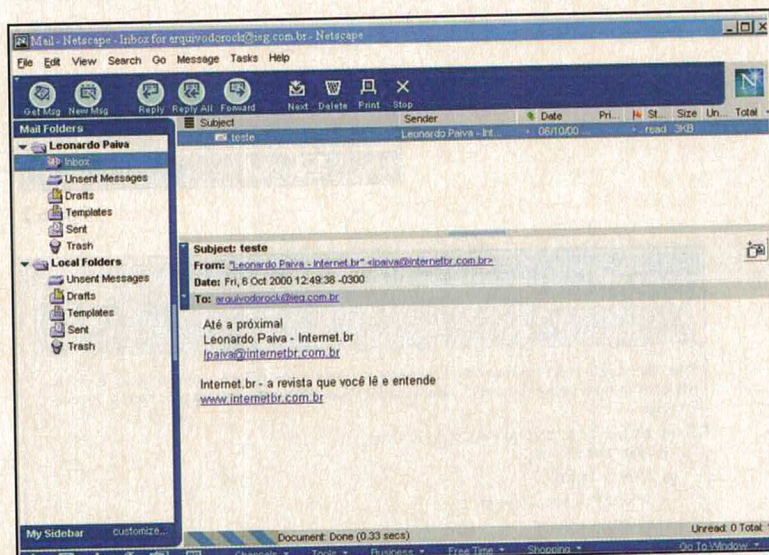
Mail - Netscape - Inbox for arquivodorock@ieg.com.br - Netscape

File Edit View Search Go Message Tasks Help

Get Msg New Msg Reply Reply All Forward Next Delete Print Stop

Mail Folders

Leonardo Paiva
Inbox
Unsent Messages
Drafts
Templates
Sent
Trash
Local Folders
Unsent Messages
Drafts
Templates
Sent
Trash

| Subject | Sender | Date | Pri... | St... | Size | Un... | Total |
|---|---|---|---|---|---|---|---|
| teste | Leonardo Paiva - Int... | 06/10/00 ... | | read | 3KB | | |

Subject: teste
From: "Leonardo Paiva - Internet.br" <lpaiva@internetbr.com.br>
Date: Fri, 6 Oct 2000 12:49:38 -0300
To: arquivodorock@ieg.com.br

Até a próxima!
Leonardo Paiva - Internet.br
lpaiva@internetbr.com.br

Internet.br - a revista que você lê e entende
www.internetbr.com.br

My Sidebar customize...

Document: Done (0.33 secs)

Unread: 0 Total: 1

Channels Tools Business Free Time Shopping Go To Window